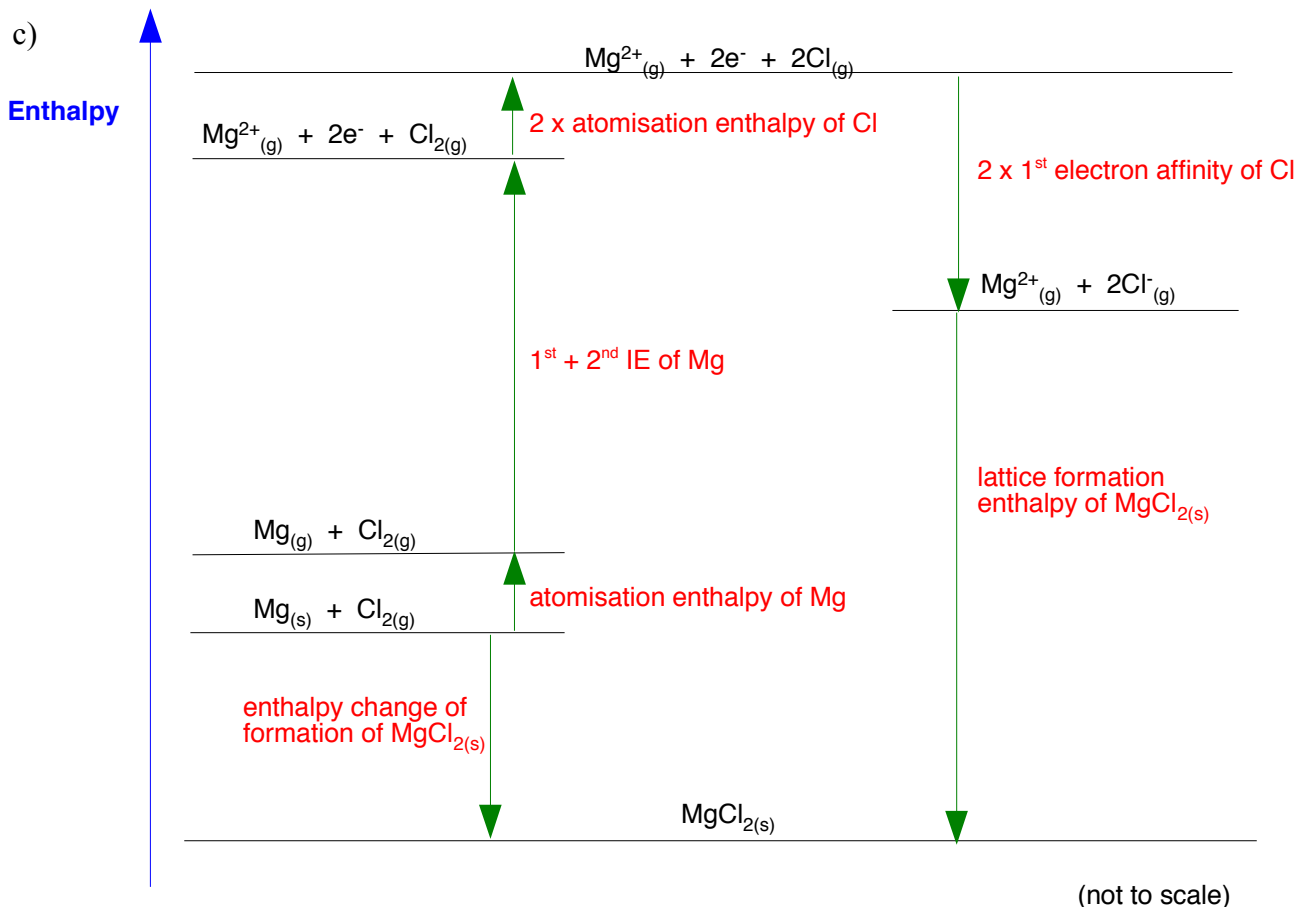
c)

Enthalpy

$Mg^{2+}_{(g)} + 2e^{-} + 2Cl_{(g)}$

$Mg^{2+}_{(g)} + 2e^{-} + Cl_{2(g)}$

2 x atomisation enthalpy of Cl

2 x 1$^{st}$ electron affinity of Cl

$Mg^{2+}_{(g)} + 2Cl^{-}_{(g)}$

1$^{st}$ + 2$^{nd}$ IE of Mg

lattice formation enthalpy of $MgCl_{2(s)}$

$Mg_{(g)} + Cl_{2(g)}$

atomisation enthalpy of Mg

$Mg_{(s)} + Cl_{2(g)}$

enthalpy change of formation of $MgCl_{2(s)}$

$MgCl_{2(s)}$

(not to scale)